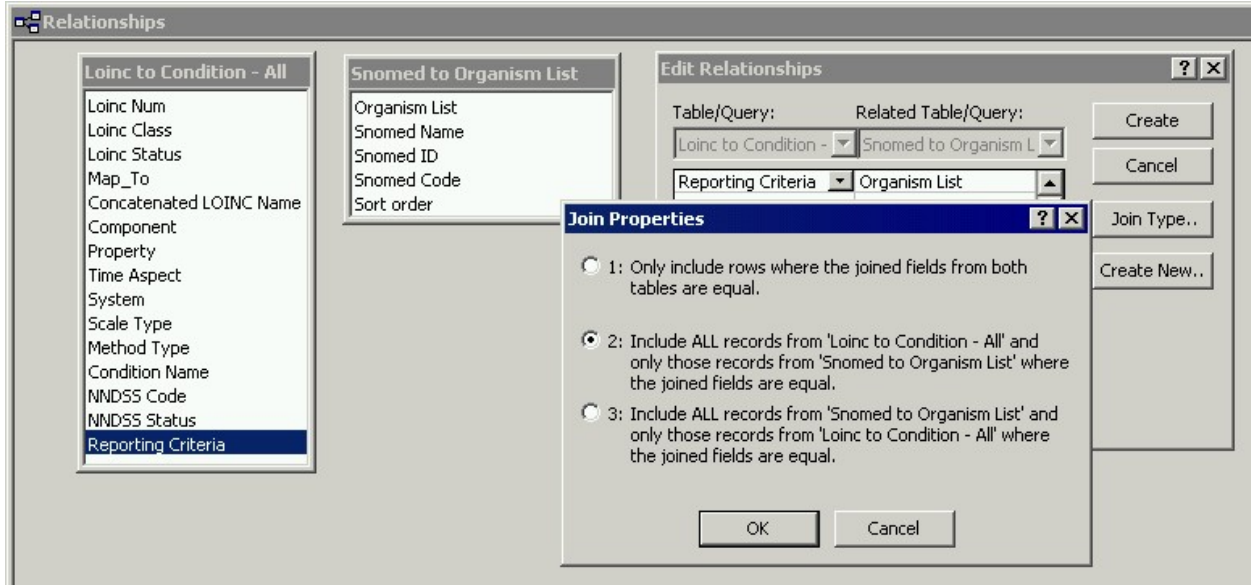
Relationships

Loinc to Condition - All
Loinc Num
Loinc Class
Loinc Status
Map_To
Concatenated LOINC Name
Component
Property
Time Aspect
System
Scale Type
Method Type
Condition Name
NNDSS Code
NNDSS Status
Reporting Criteria

Snomed to Organism List
Organism List
Snomed Name
Snomed ID
Snomed Code
Sort order

Edit Relationships
?
X
Table/Query:
Related Table/Query:
Loinc to Condition -
Snomed to Organism L
Reporting Criteria
Organism List
Create
Cancel
Join Type..
Create New..

Join Properties
?
X
1: Only include rows where the joined fields from both tables are equal.

2: Include ALL records from 'Loinc to Condition - All' and only those records from 'Snomed to Organism List' where the joined fields are equal.

3: Include ALL records from 'Snomed to Organism List' and only those records from 'Loinc to Condition - All' where the joined fields are equal.

OK
Cancel